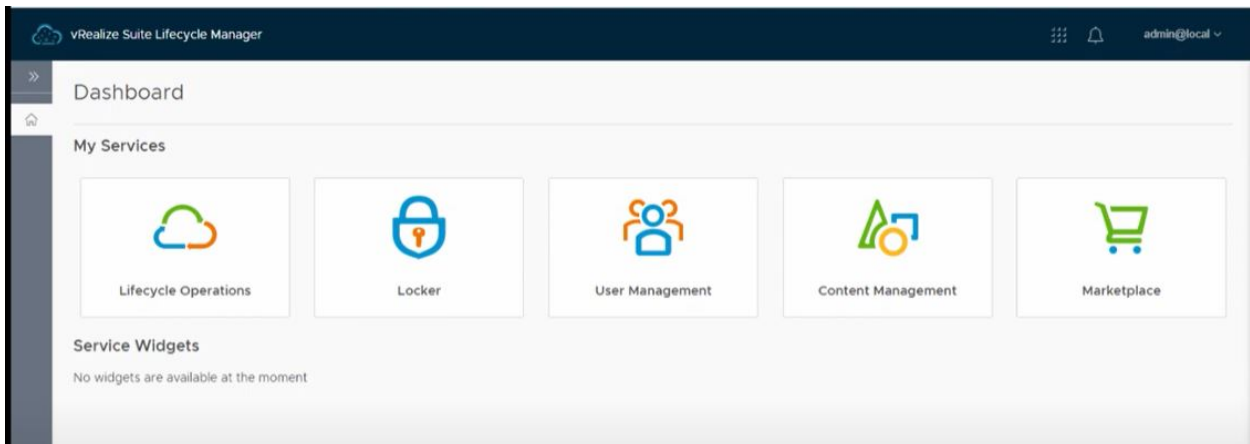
vRealize Suite Lifecycle Manager

admin@local

Dashboard

My Services

Lifecycle Operations

Locker

User Management

Content Management

Marketplace

Service Widgets

No widgets are available at the moment